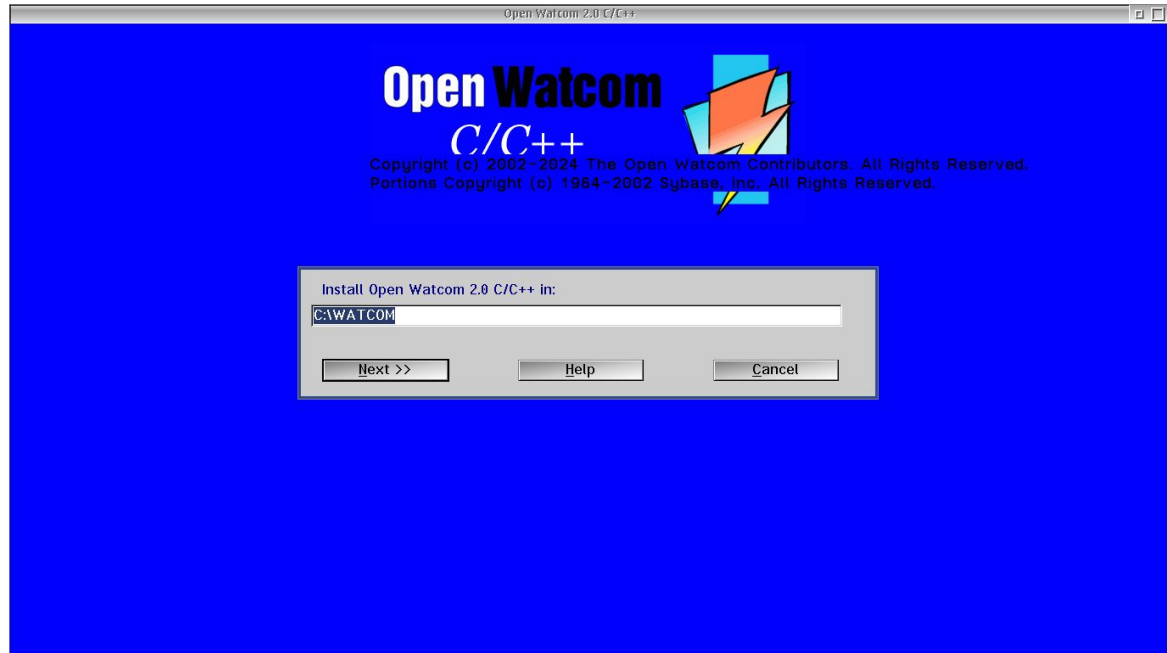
Open Watcom 2.0 C/C++

Open Watcom
C/C++
Copyright (c) 2002-2024 The Open Watcom Contributors. All Rights Reserved.
Portions Copyright (c) 1984-2002 Sybase, Inc. All Rights Reserved.

Install Open Watcom 2.0 C/C++ in:
C:\WATCOM

Next >>
Help
Cancel